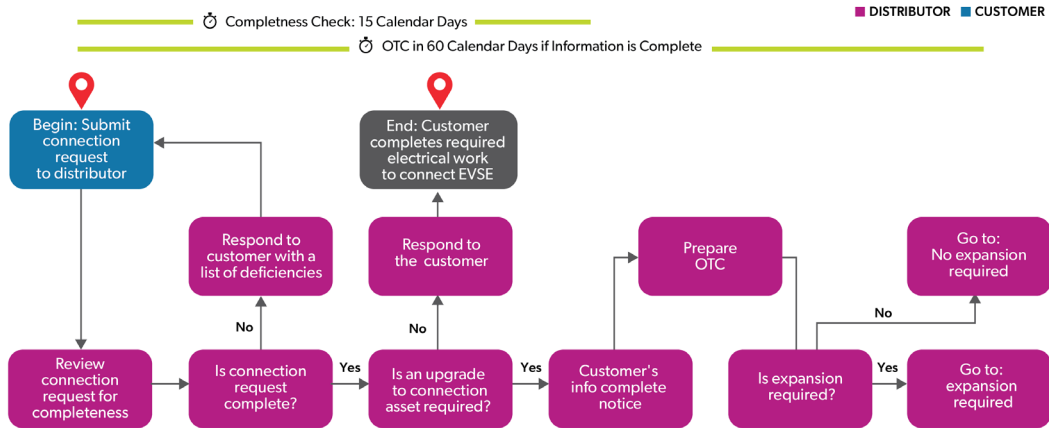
Completness Check: 15 Calendar Days

OTC in 60 Calendar Days if Information is Complete

DISTRIBUTOR CUSTOMER

Begin: Submit connection request to distributor

End: Customer completes required electrical work to connect EVSE

Respond to customer with a list of deficiencies

Respond to the customer

Prepare OTC

Go to: No expansion required

No

No

No

Review connection request for completeness

Is connection request complete?

Yes

Is an upgrade to connection asset required?

Yes

Customer's info complete notice

Is expansion required?

Yes

Go to: expansion required